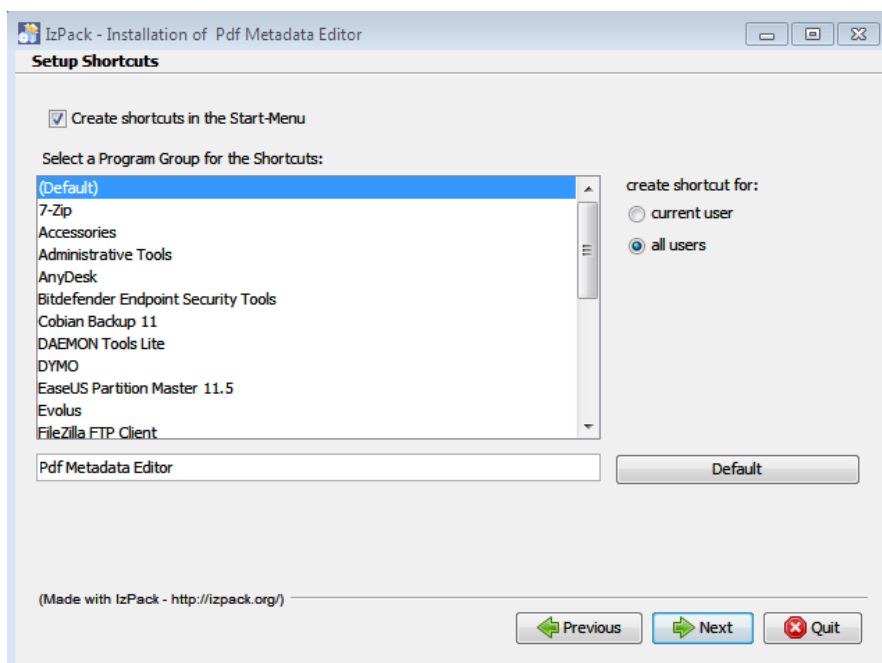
IzPack - Installation of Pdf Metadata Editor

Setup Shortcuts

Create shortcuts in the Start-Menu

Select a Program Group for the Shortcuts:

(Default)
7-Zip
Accessories
Administrative Tools
AnyDesk
Bitdefender Endpoint Security Tools
Cobian Backup 11
DAEMON Tools Lite
DYMO
EaseUS Partition Master 11.5
Evolus
FileZilla FTP Client

create shortcut for:
current user
all users

Pdf Metadata Editor

Default

(Made with IzPack - http://izpack.org/)

Previous
Next
Quit